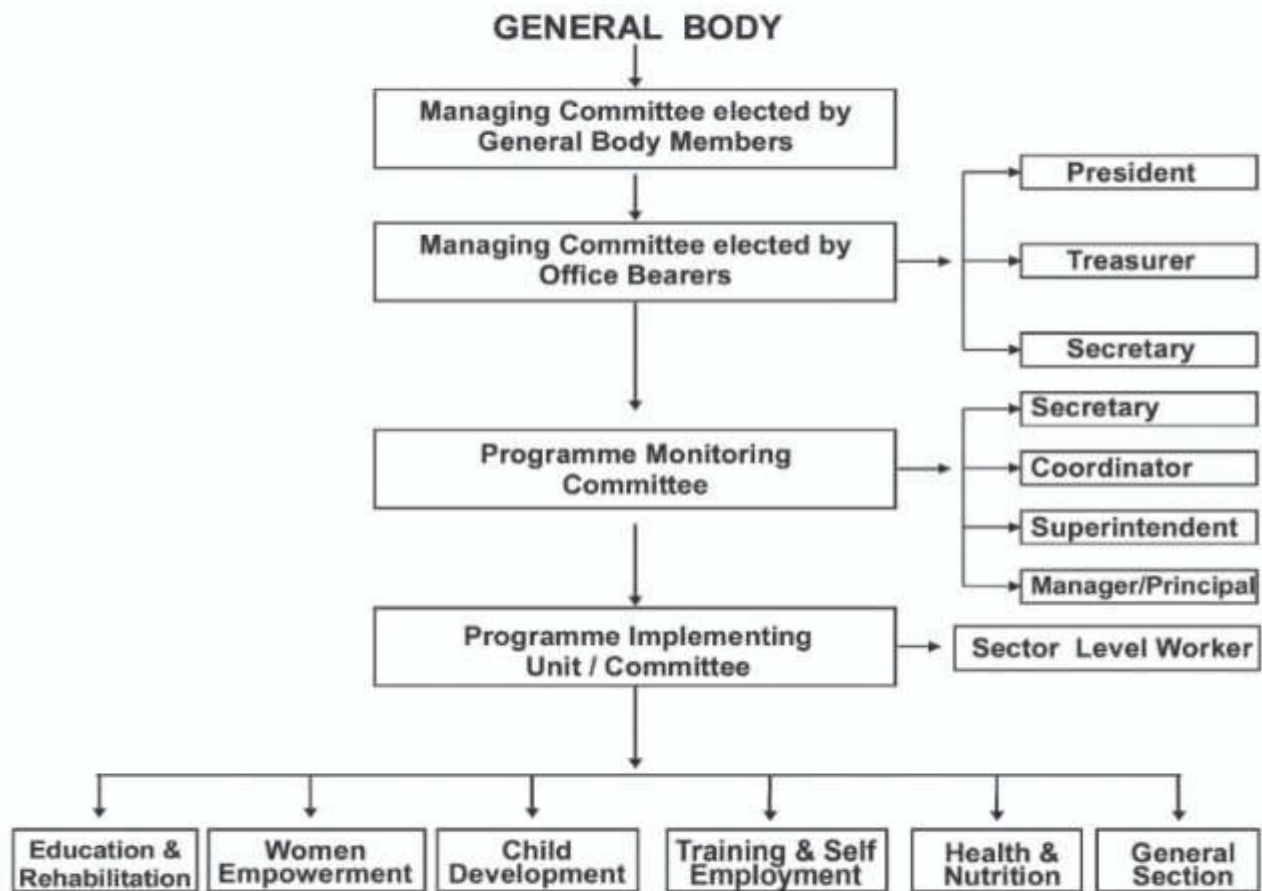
GENERAL BODY

Managing Committee elected by General Body Members

Managing Committee elected by Office Bearers

President

Treasurer

Secretary

Programme Monitoring Committee

Secretary

Coordinator

Superintendent

Manager/Principal

Programme Implementing Unit / Committee

Sector Level Worker

Education & Rehabilitation

Women Empowerment

Child Development

Training & Self Employment

Health & Nutrition

General Section